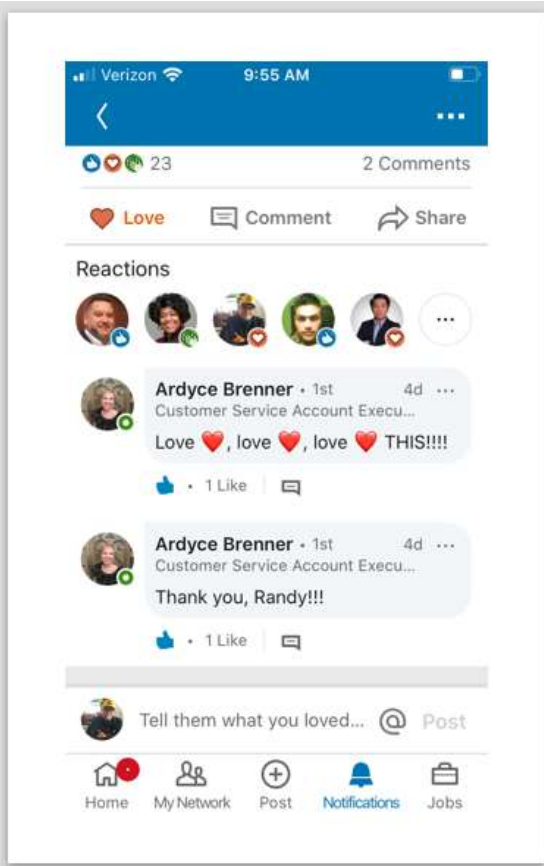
Verizon 9:55 AM

23 2 Comments

Love Comment Share

Reactions

...

Ardyce Brenner • 1st 4d ...
Customer Service Account Execu...
Love ❤️, love ❤️, love ❤️ THIS!!!!

• 1 Like

Ardyce Brenner • 1st 4d ...
Customer Service Account Execu...
Thank you, Randy!!!

• 1 Like

Tell them what you loved... @ Post

Home My Network Post Notifications Jobs